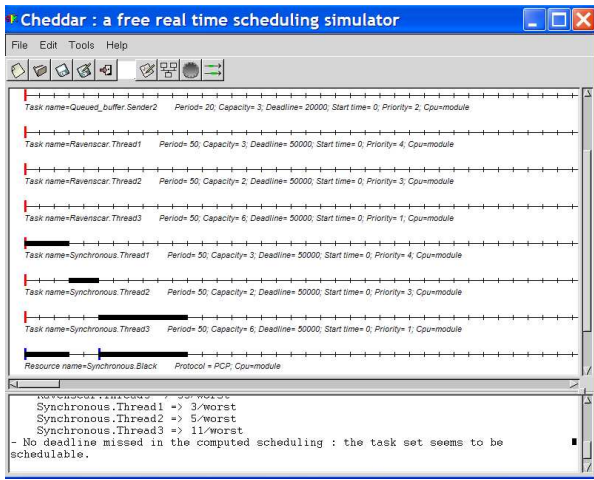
Cheddar : a free real time scheduling simulator

File Edit Tools Help

Task name=Queued_buffer.Sender2 Period= 20; Capacity= 3; Deadline= 20000; Start time= 0; Priority= 2; Cpu=module

Task name=Ravenscar.Thread1 Period= 50; Capacity= 3; Deadline= 50000; Start time= 0; Priority= 4; Cpu=module

Task name=Ravenscar.Thread2 Period= 50; Capacity= 2; Deadline= 50000; Start time= 0; Priority= 3; Cpu=module

Task name=Ravenscar.Thread3 Period= 50; Capacity= 6; Deadline= 50000; Start time= 0; Priority= 1; Cpu=module

Task name=Synchronous.Thread1 Period= 50; Capacity= 3; Deadline= 50000; Start time= 0; Priority= 4; Cpu=module

Task name=Synchronous.Thread2 Period= 50; Capacity= 2; Deadline= 50000; Start time= 0; Priority= 3; Cpu=module

Task name=Synchronous.Thread3 Period= 50; Capacity= 6; Deadline= 50000; Start time= 0; Priority= 1; Cpu=module

Resource name=Synchronous.Black Protocol = PCP; Cpu=module

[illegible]
Synchronous.Thread1 => 3/worst
Synchronous.Thread2 => 5/worst
Synchronous.Thread3 => 11/worst
- No deadline missed in the computed scheduling : the task set seems to be schedulable.